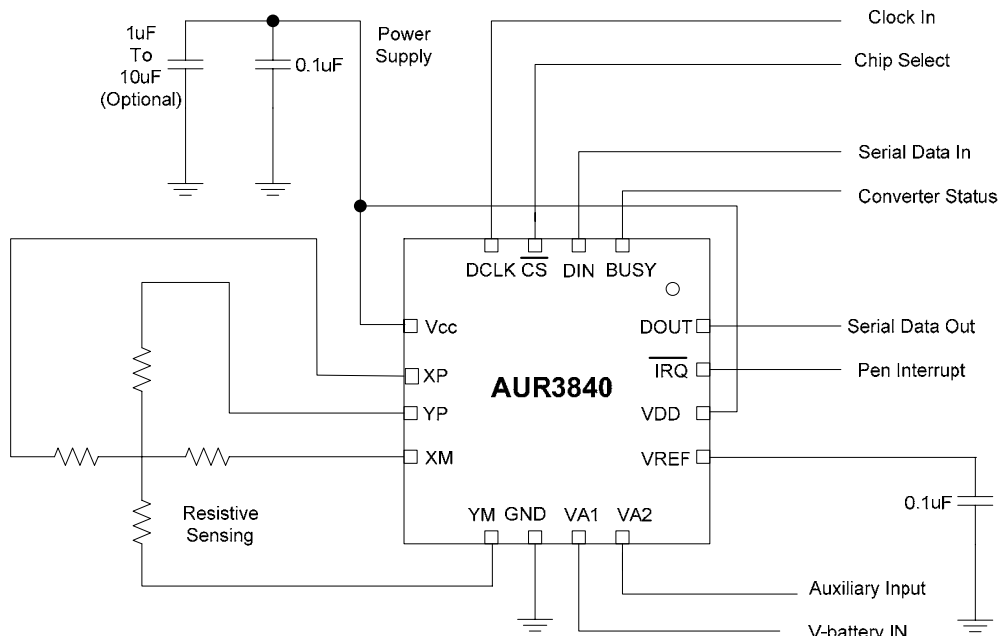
1uF To 10uF (Optional)

0.1uF

Power Supply

Clock In

Chip Select

Serial Data In

Converter Status

DCLK $\overline{CS}$ DIN BUSY

Vcc

XP

YP

XM

AUR3840

DOUT

$\overline{IRQ}$

VDD

VREF

Serial Data Out

Pen Interrupt

0.1uF

Resistive Sensing

YM GND VA1 VA2

Auxiliary Input

V-battery IN